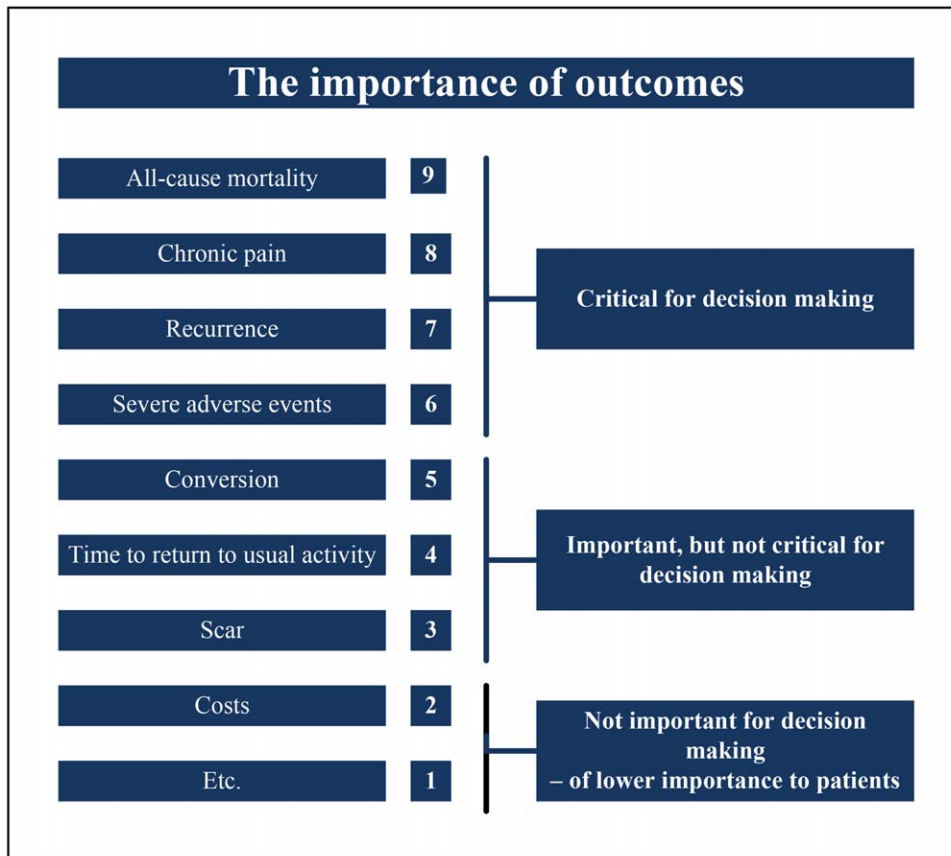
The importance of outcomes

All-cause mortality 9

Chronic pain 8

Recurrence 7

Severe adverse events 6

Critical for decision making

Conversion 5

Time to return to usual activity 4

Scar 3

Important, but not critical for decision making

Costs 2

Etc. 1

Not important for decision making – of lower importance to patients